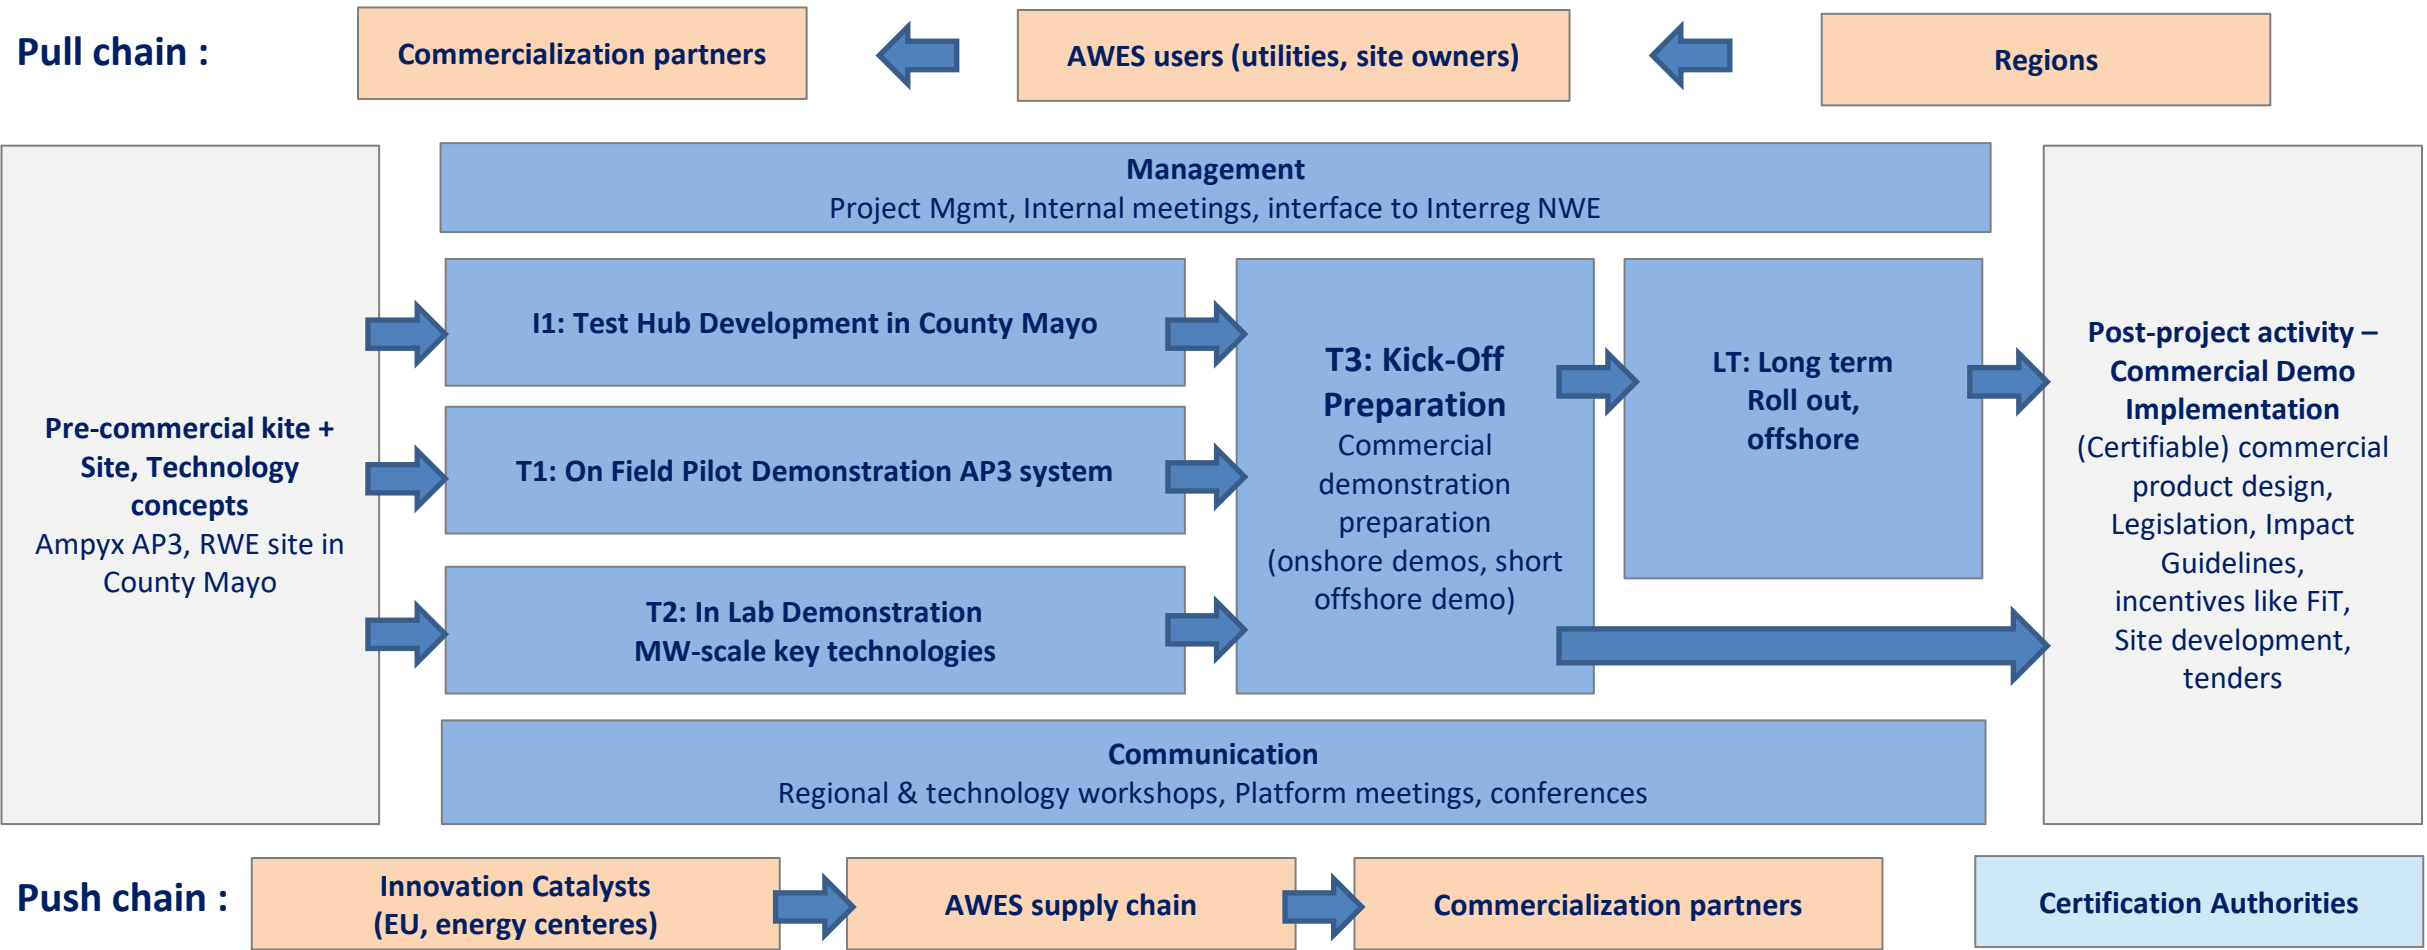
Pull chain :

Commercialization partners

AWES users (utilities, site owners)

Regions

Management
Project Mgmt, Internal meetings, interface to Interreg NWE

Pre-commercial kite + Site, Technology concepts
Ampyx AP3, RWE site in County Mayo

I1: Test Hub Development in County Mayo

T1: On Field Pilot Demonstration AP3 system

T2: In Lab Demonstration
MW-scale key technologies

T3: Kick-Off Preparation
Commercial demonstration preparation (onshore demos, short offshore demo)

LT: Long term Roll out, offshore

Post-project activity – Commercial Demo Implementation
(Certifiable) commercial product design, Legislation, Impact Guidelines, incentives like FiT, Site development, tenders

Communication
Regional & technology workshops, Platform meetings, conferences

Push chain :

Innovation Catalysts
(EU, energy centeres)

AWES supply chain

Commercialization partners

Certification Authorities